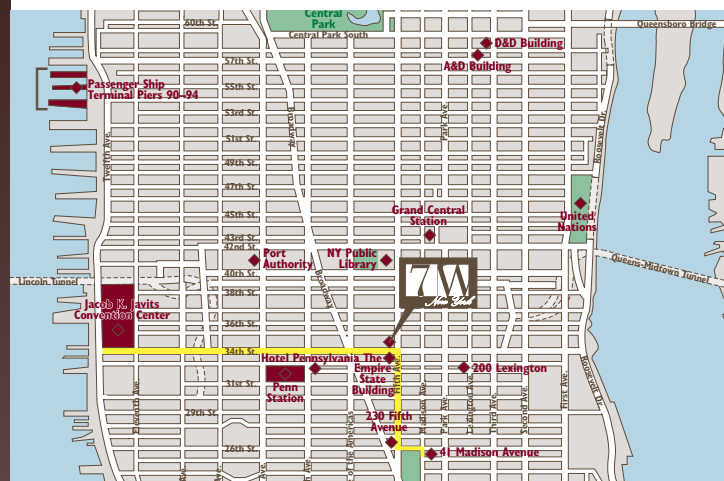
Central Park
Central Park South
60th St.
Queensboro Bridge
57th St.
55th St.
53rd St.
51st St.
49th St.
47th St.
45th St.
43rd St.
42nd St.
40th St.
38th St.
36th St.
34th St.
31st St.
29th St.
26th St.
D&D Building
A&D Building
Passenger Ship Terminal Piers 90-94
Twelfth Ave.
Broadway
Park Ave.
Roosevelt Dr.
Grand Central Station
United Nations
Port Authority
NY Public Library
7W New York
Queens-Midtown Tunnel
Lincoln Tunnel
Jacob K. Javits Convention Center
Hotel Pennsylvania
The Empire State Building
200 Lexington
Penn Station
230 Fifth Avenue
41 Madison Avenue
Eleventh Ave.
Fifth Ave.
Madison Ave.
Lexington Ave.
Third Ave.
Second Ave.
First Ave.
Roosevelt Dr.
Ave. of the Americas